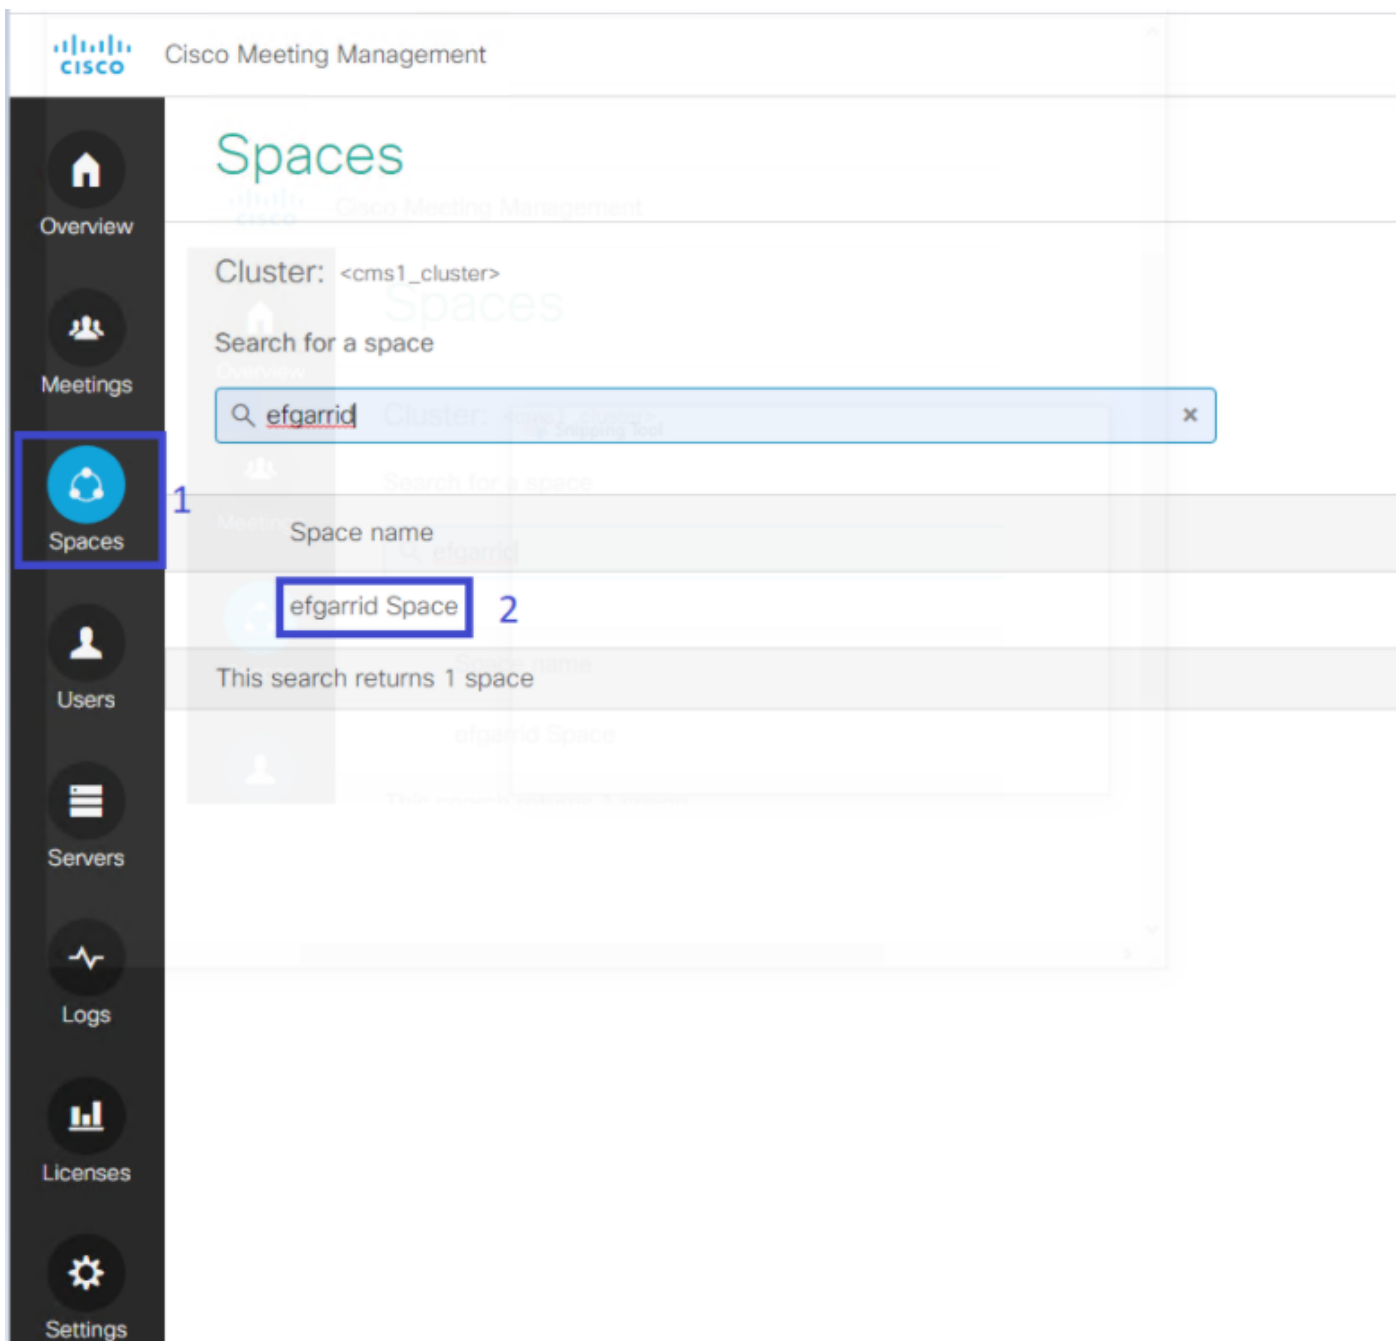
cisco Cisco Meeting Management

Overview

Meetings

Spaces

Users

Servers

Logs

Licenses

Settings

Spaces

Cluster: <cms1_cluster>

Search for a space

efgarrid ×

1

Space name

efgarrid Space

2

This search returns 1 space